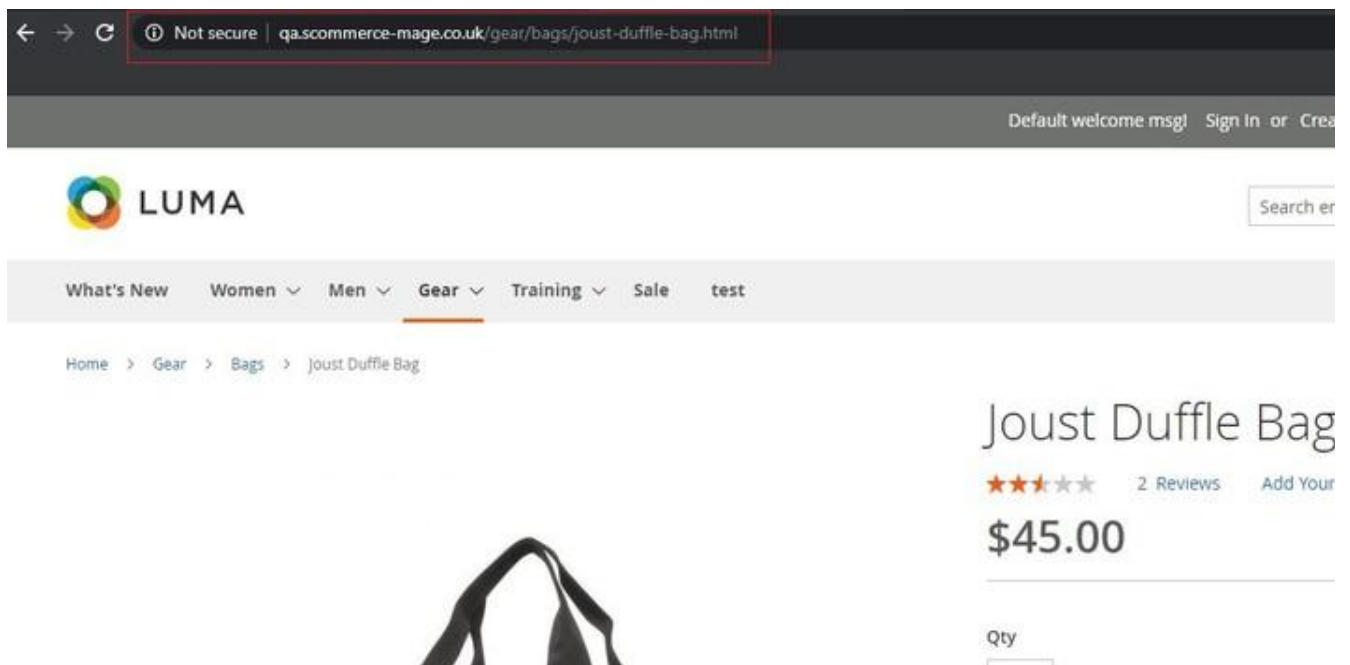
Not secure | qa.scommerce-mage.co.uk/gear/bags/joust-duffle-bag.html

Default welcome msg! Sign In or Crea

LUMA

Search er

What's New Women Men Gear Training Sale test

Home > Gear > Bags > Joust Duffle Bag

Joust Duffle Bag

2 Reviews Add Your

$45.00

Qty